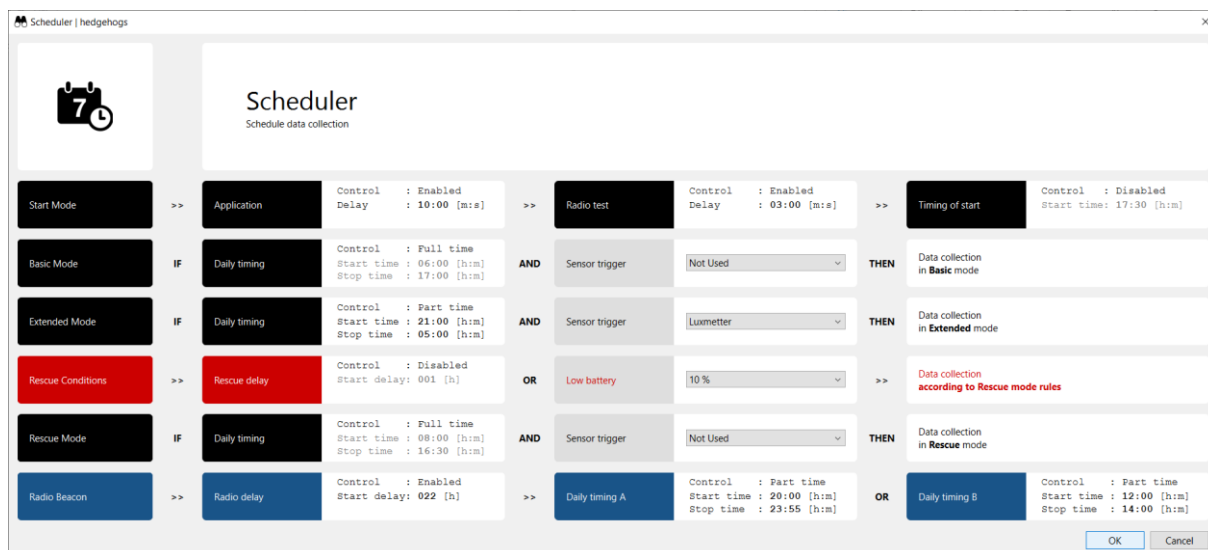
Scheduler | hedgehogs

7

Scheduler
Schedule data collection

Start Mode >> Application
Control : Enabled
Delay : 10:00 [m:s]
>> Radio test
Control : Enabled
Delay : 03:00 [m:s]
>> Timing of start
Control : Disabled
Start time: 17:30 [h:m]

Basic Mode IF Daily timing
Control : Full time
Start time : 06:00 [h:m]
Stop time : 17:00 [h:m]
AND Sensor trigger
Not Used
THEN Data collection in Basic mode

Extended Mode IF Daily timing
Control : Part time
Start time : 21:00 [h:m]
Stop time : 05:00 [h:m]
AND Sensor trigger
Luxmetter
THEN Data collection in Extended mode

Rescue Conditions >> Rescue delay
Control : Disabled
Start delay: 001 [h]
OR Low battery
10 %
>> Data collection according to Rescue mode rules

Rescue Mode IF Daily timing
Control : Full time
Start time : 08:00 [h:m]
Stop time : 16:30 [h:m]
AND Sensor trigger
Not Used
THEN Data collection in Rescue mode

Radio Beacon >> Radio delay
Control : Enabled
Start delay: 022 [h]
>> Daily timing A
Control : Part time
Start time : 20:00 [h:m]
Stop time : 23:55 [h:m]
OR Daily timing B
Control : Part time
Start time : 12:00 [h:m]
Stop time : 14:00 [h:m]

OK Cancel